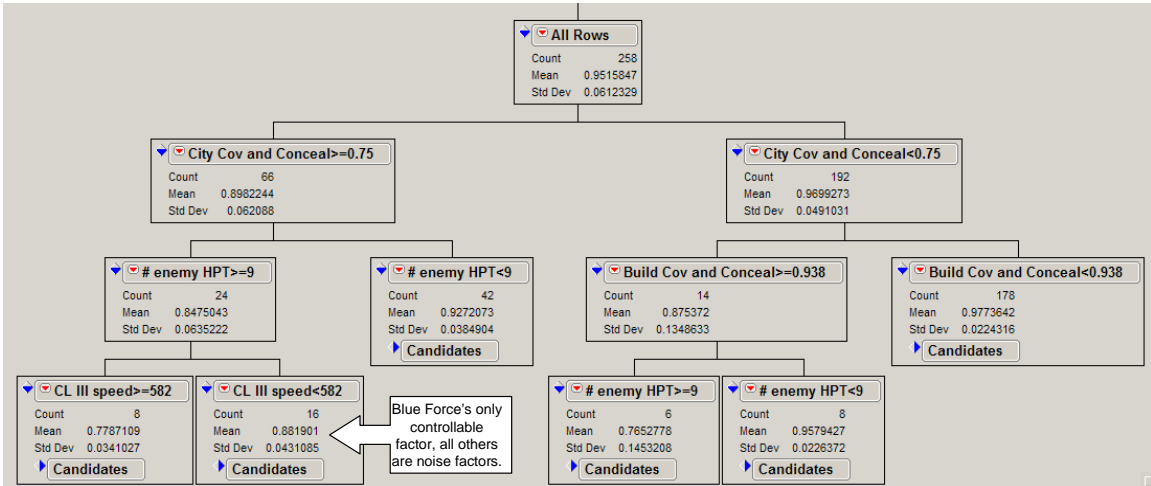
All Rows
Count 258
Mean 0.9515847
Std Dev 0.0612329

City Cov and Conceal>=0.75
Count 66
Mean 0.8982244
Std Dev 0.062088

City Cov and Conceal<0.75
Count 192
Mean 0.9699273
Std Dev 0.0491031

# enemy HPT>=9
Count 24
Mean 0.8475043
Std Dev 0.0635222

# enemy HPT<9
Count 42
Mean 0.9272073
Std Dev 0.0384904
Candidates

Build Cov and Conceal>=0.938
Count 14
Mean 0.875372
Std Dev 0.1348633

Build Cov and Conceal<0.938
Count 178
Mean 0.9773642
Std Dev 0.0224316
Candidates

CL III speed>=582
Count 8
Mean 0.7787109
Std Dev 0.0341027
Candidates

CL III speed<582
Count 16
Mean 0.881901
Std Dev 0.0431085
Candidates

Blue Force's only controllable factor, all others are noise factors.

# enemy HPT>=9
Count 6
Mean 0.7652778
Std Dev 0.1453208
Candidates

# enemy HPT<9
Count 8
Mean 0.9579427
Std Dev 0.0226372
Candidates